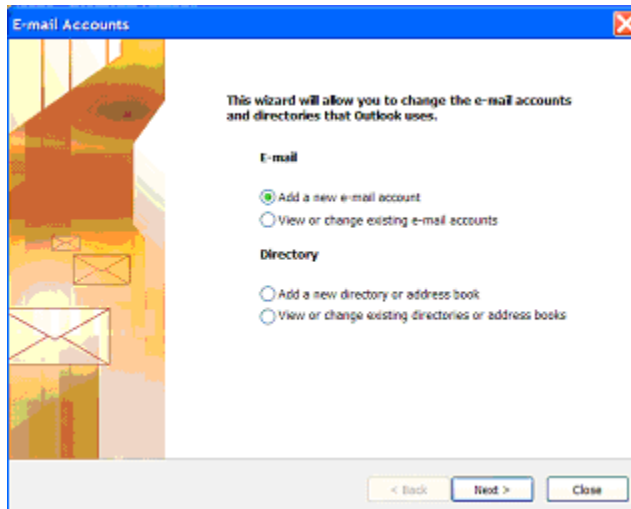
E-mail Accounts

This wizard will allow you to change the e-mail accounts and directories that Outlook uses.

E-mail

Add a new e-mail account
View or change existing e-mail accounts

Directory

Add a new directory or address book
View or change existing directories or address books

< Back
Next >
Close